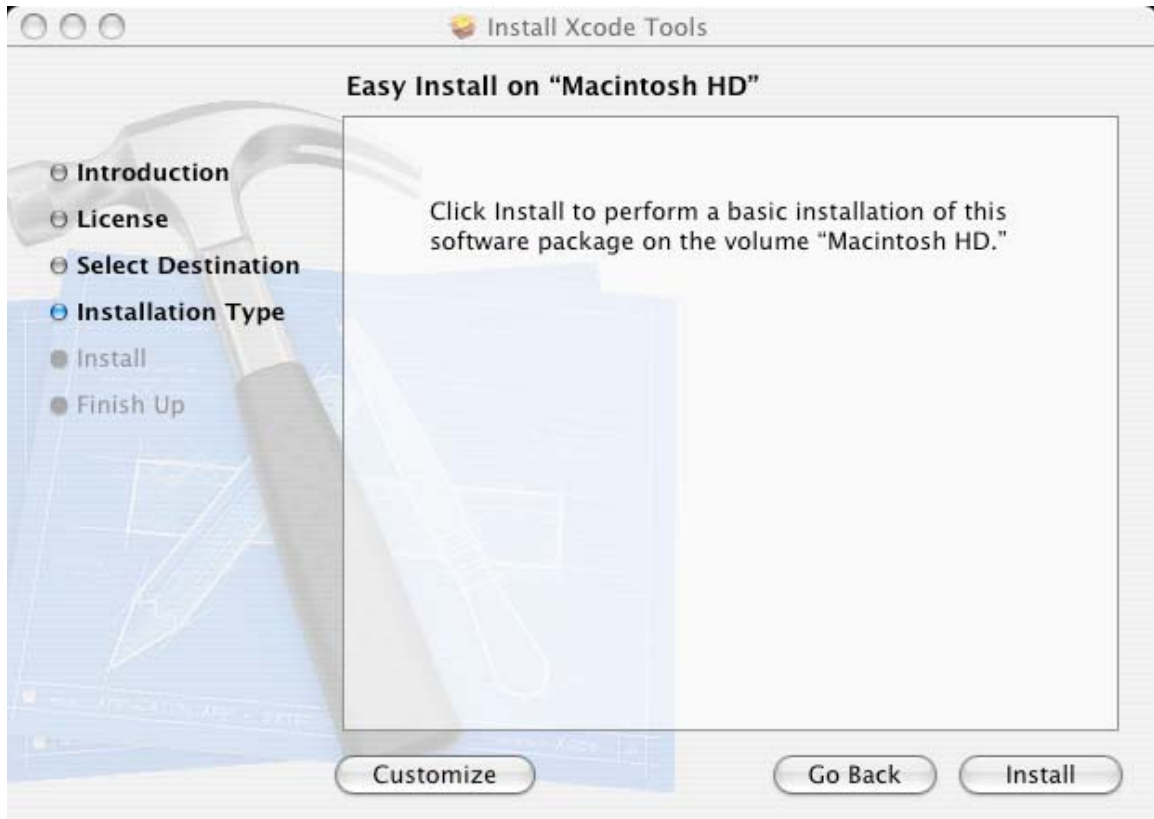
Install Xcode Tools

Easy Install on "Macintosh HD"

Introduction
License
Select Destination
Installation Type
Install
Finish Up

Click Install to perform a basic installation of this software package on the volume "Macintosh HD."

Customize

Go Back

Install